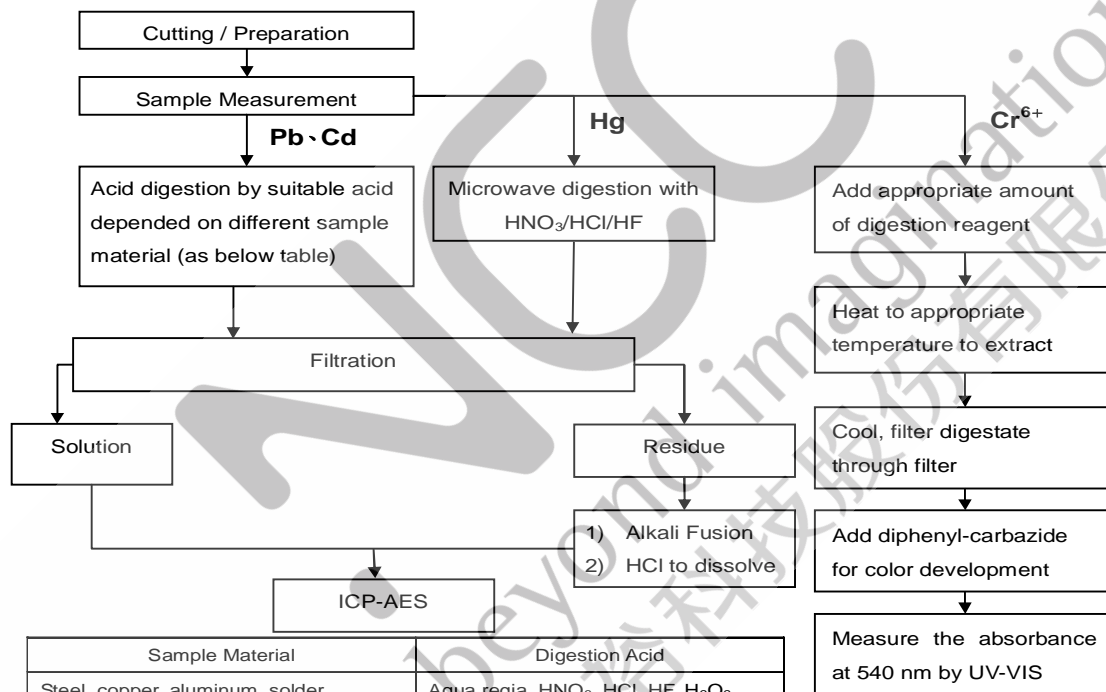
Cutting / Preparation

Sample Measurement

Pb、Cd

Hg

$Cr^{6+}$

Acid digestion by suitable acid depended on different sample material (as below table)

Microwave digestion with $HNO_3$/HCl/HF

Add appropriate amount of digestion reagent

Heat to appropriate temperature to extract

Filtration

Cool, filter digestate through filter

Solution

Residue

1) Alkali Fusion
2) HCl to dissolve

Add diphenyl-carbazide for color development

ICP-AES

Measure the absorbance at 540 nm by UV-VIS

| Sample Material | Digestion Acid |
|---|---|
| Steel, copper, aluminum, solder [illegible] | Aqua regia, $HNO_3$, HCl, HF, $H_2O_2$ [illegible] |

beyond imagination